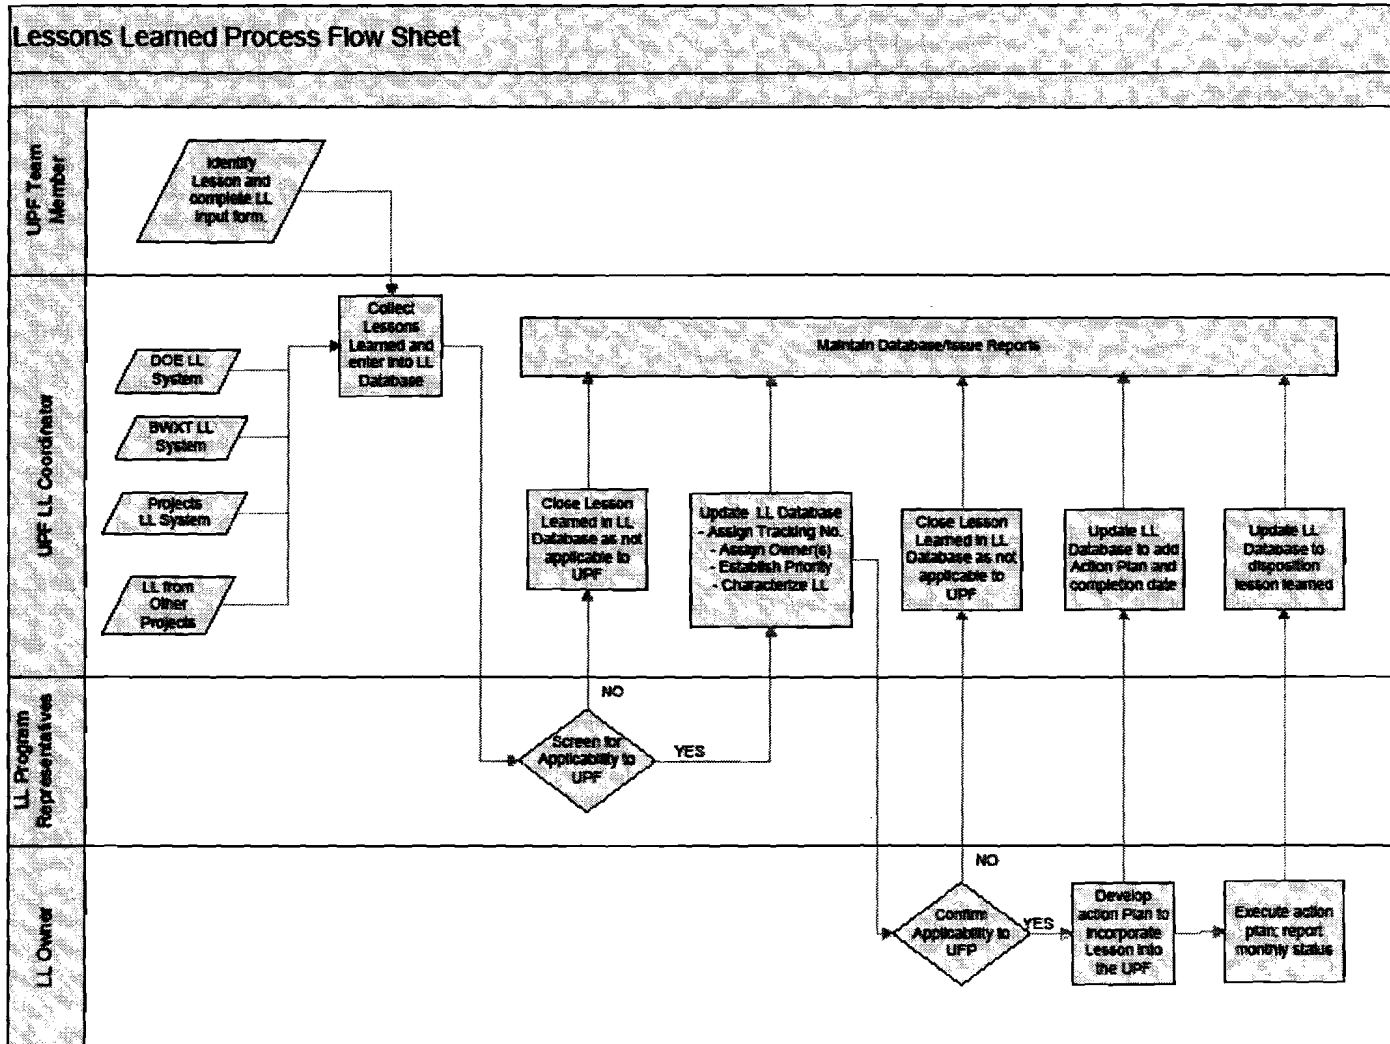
Lessons Learned Process Flow Sheet

UPF Team Member

Identify Lesson and complete LL input form.

UPF LL Coordinator

DOE LL System

BWXT LL System

Projects LL System

LL from Other Projects

Collect Lessons Learned and enter into LL Database

Maintain Database/Issue Reports

Close Lesson Learned in LL Database as not applicable to UPF

Update LL Database
- Assign Tracking No.
- Assign Owner(s)
- Establish Priority
- Characterize LL

Close Lesson Learned in LL Database as not applicable to UPF

Update LL Database to add Action Plan and completion date

Update LL Database to disposition lesson learned

LL Program Representatives

NO

Screen for Applicability to UPF

YES

LL Owner

NO

Confirm Applicability to UFP

YES

Develop action Plan to incorporate Lesson into the UPF

Execute action plan; report monthly status